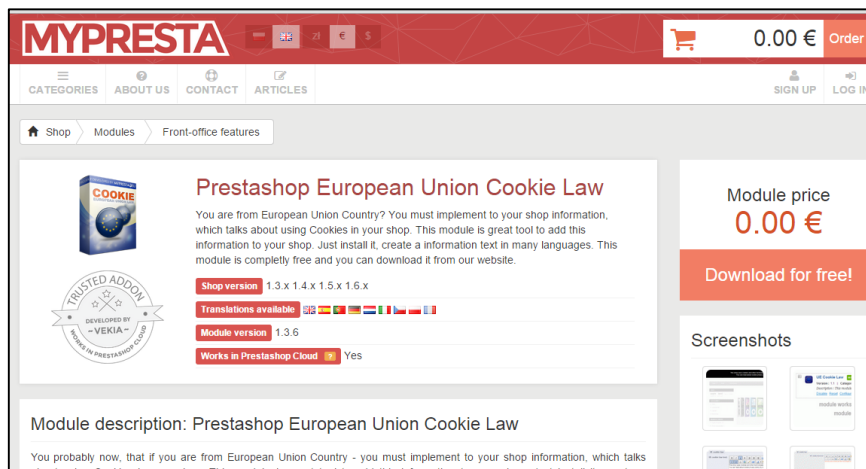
MYPRESTA

zł € $

0.00 € Order

CATEGORIES ABOUT US CONTACT ARTICLES SIGN UP LOG IN

Shop Modules Front-office features

COOKIE

TRUSTED ADDON DEVELOPED BY VEKIA WORKS IN PRESTASHOP CLOUD

Prestashop European Union Cookie Law

You are from European Union Country? You must implement to your shop information, which talks about using Cookies in your shop. This module is great tool to add this information to your shop. Just install it, create a information text in many languages. This module is completly free and you can download it from our website.

Shop version 1.3.x 1.4.x 1.5.x 1.6.x

Translations available

Module version 1.3.6

Works in Prestashop Cloud ? Yes

Module price
0.00 €

Download for free!

Screenshots

Module description: Prestashop European Union Cookie Law

You probably now, that if you are from European Union Country - you must implement to your shop information, which talks